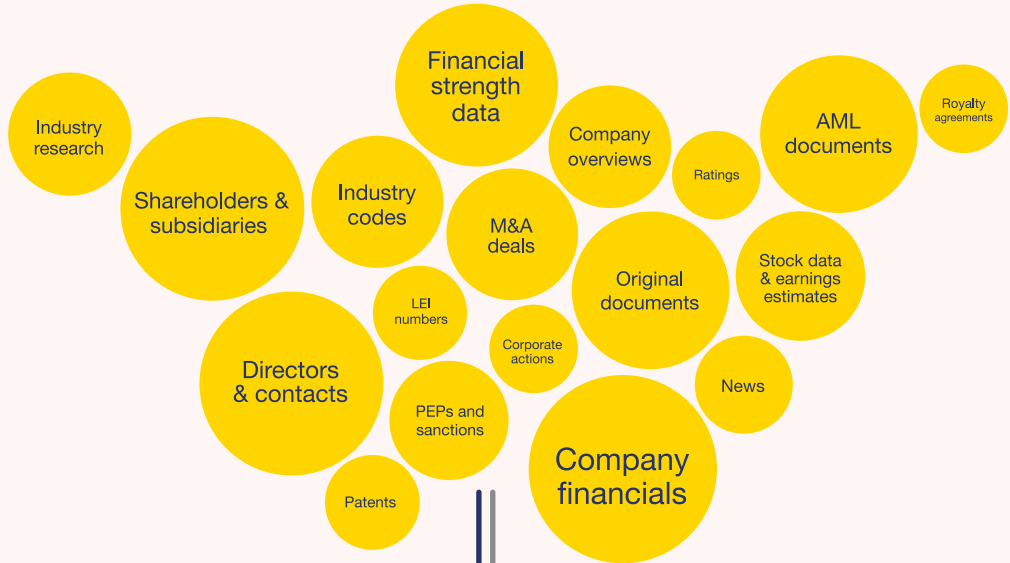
Industry research

Shareholders & subsidiaries

Industry codes

Financial strength data

Company overviews

Ratings

AML documents

Royalty agreements

M&A deals

Original documents

Stock data & earnings estimates

LEI numbers

Corporate actions

Directors & contacts

PEPs and sanctions

News

Company financials

Patents